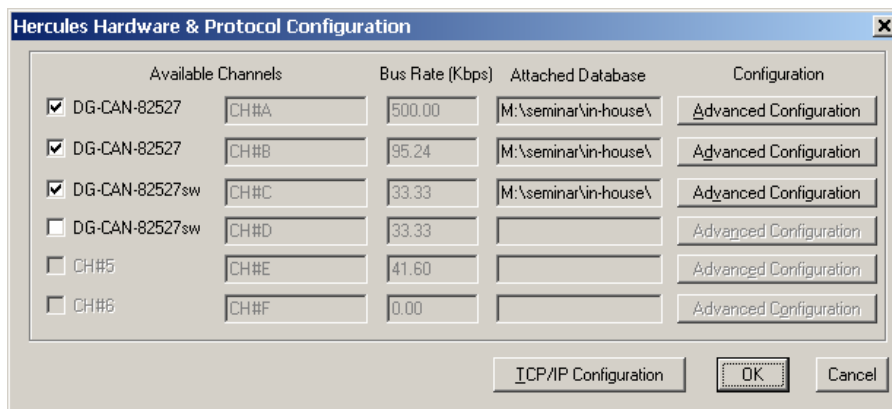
Hercules Hardware & Protocol Configuration

| Available Channels | | Bus Rate (Kbps) | Attached Database | Configuration |
|---|---|---|---|---|
| DG-CAN-82527 | CH#A | 500.00 | M:\seminar\in-house\ | Advanced Configuration |
| DG-CAN-82527 | CH#B | 95.24 | M:\seminar\in-house\ | Advanced Configuration |
| DG-CAN-82527sw | CH#C | 33.33 | M:\seminar\in-house\ | Advanced Configuration |
| DG-CAN-82527sw | CH#D | 33.33 | | Advanced Configuration |
| CH#5 | CH#E | 41.60 | | Advanced Configuration |
| CH#6 | CH#F | 0.00 | | Advanced Configuration |

TCP/IP Configuration    OK    Cancel